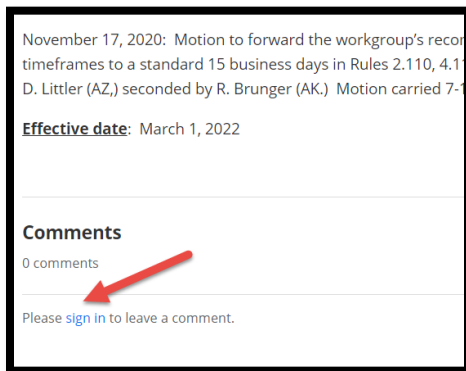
November 17, 2020: Motion to forward the workgroup's recom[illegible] timeframes to a standard 15 business days in Rules 2.110, 4.1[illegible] D. Littler (AZ,) seconded by R. Brunger (AK.) Motion carried 7-1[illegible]

Effective date: March 1, 2022

Comments

0 comments

Please sign in to leave a comment.